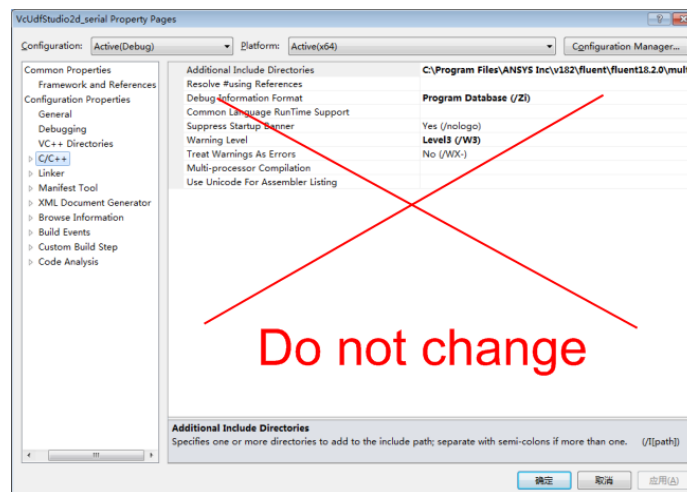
VcUdfStudio2d_serial Property Pages

Configuration: Active(Debug)
Platform: Active(x64)
Configuration Manager...

Common Properties
Framework and References
Configuration Properties
General
Debugging
VC++ Directories
C/C++
Linker
Manifest Tool
XML Document Generator
Browse Information
Build Events
Custom Build Step
Code Analysis

| | |
|---|---|
| Additional Include Directories | C:\Program Files\ANSYS Inc\v182\fluent\fluent18.2.0\mul |
| Resolve #using References | |
| Debug Information Format | Program Database (/Zi) |
| Common Language RunTime Support | |
| Suppress Startup Banner | Yes (/nologo) |
| Warning Level | Level3 (/W3) |
| Treat Warnings As Errors | No (/WX-) |
| Multi-processor Compilation | |
| Use Unicode For Assembler Listing | |

Do not change

Additional Include Directories
Specifies one or more directories to add to the include path; separate with semi-colons if more than one. (/I[path])

确定 取消 应用(A)